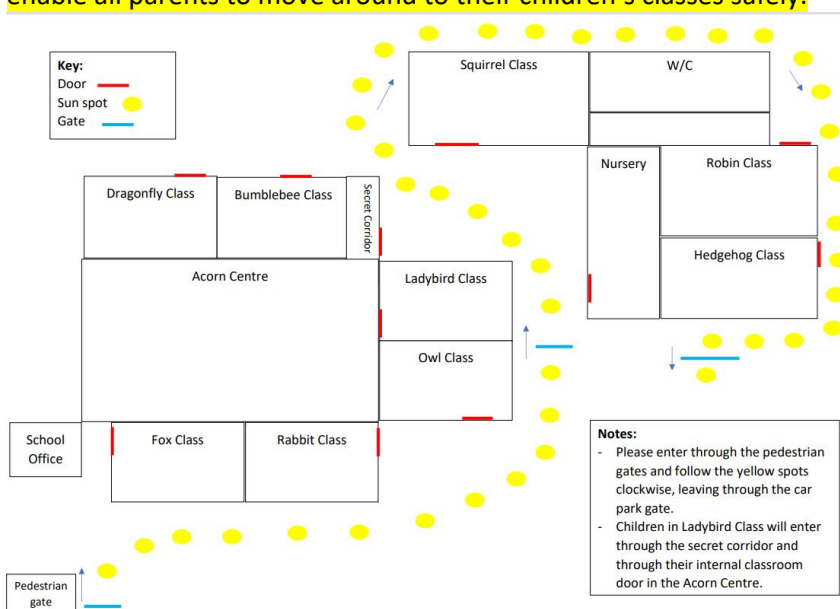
enable all parents to move around to their children's classes safely.

Key:
Door
Sun spot
Gate

Squirrel Class

W/C

Nursery

Robin Class

Hedgehog Class

Dragonfly Class

Bumblebee Class

Secret Corridor

Acorn Centre

Ladybird Class

Owl Class

School Office

Fox Class

Rabbit Class

Notes:
- Please enter through the pedestrian gates and follow the yellow spots clockwise, leaving through the car park gate.
- Children in Ladybird Class will enter through the secret corridor and through their internal classroom door in the Acorn Centre.

Pedestrian gate